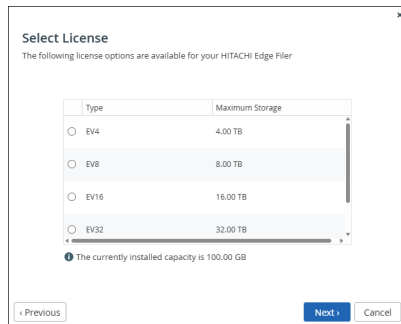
×

Select License

The following license options are available for your HITACHI Edge Filer

| | Type | Maximum Storage |
|---|---|---|
| ○ | EV4 | 4.00 TB |
| ○ | EV8 | 8.00 TB |
| ○ | EV16 | 16.00 TB |
| ○ | EV32 | 32.00 TB |

The currently installed capacity is 100.00 GB

‹ Previous

Next ›

Cancel